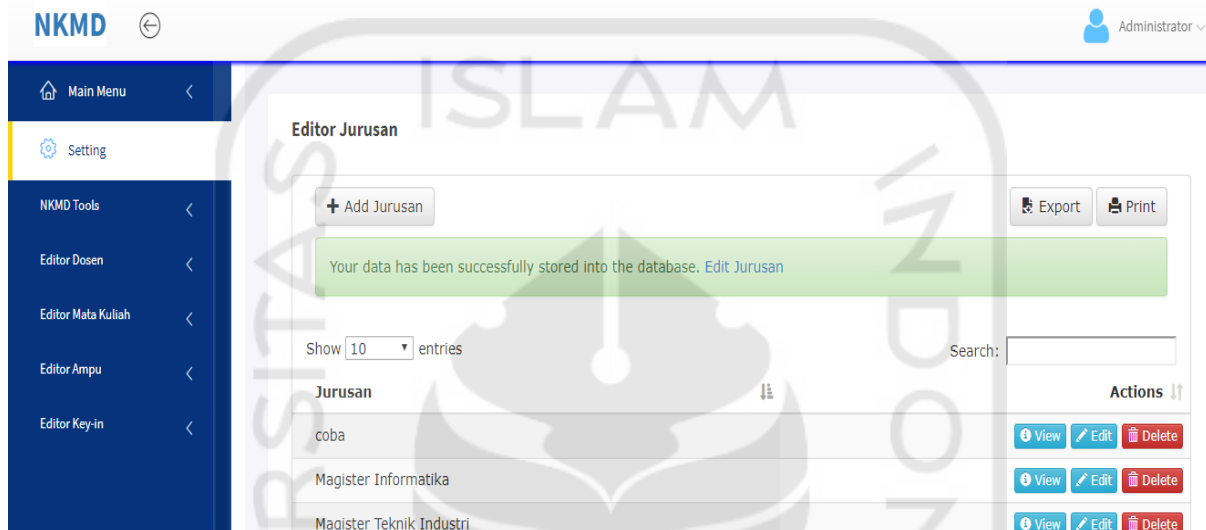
NKMD

Administrator

Main Menu

Setting

NKMD Tools

Editor Dosen

Editor Mata Kuliah

Editor Ampu

Editor Key-in

ISLAM

Editor Jurusan

+ Add Jurusan

Export

Print

Your data has been successfully stored into the database. Edit Jurusan

Show 10 entries

Search:

| Jurusan | Actions |
|---|---|
| coba | View Edit Delete |
| Magister Informatika | View Edit Delete |
| Magister Teknik Industri | View Edit Delete |